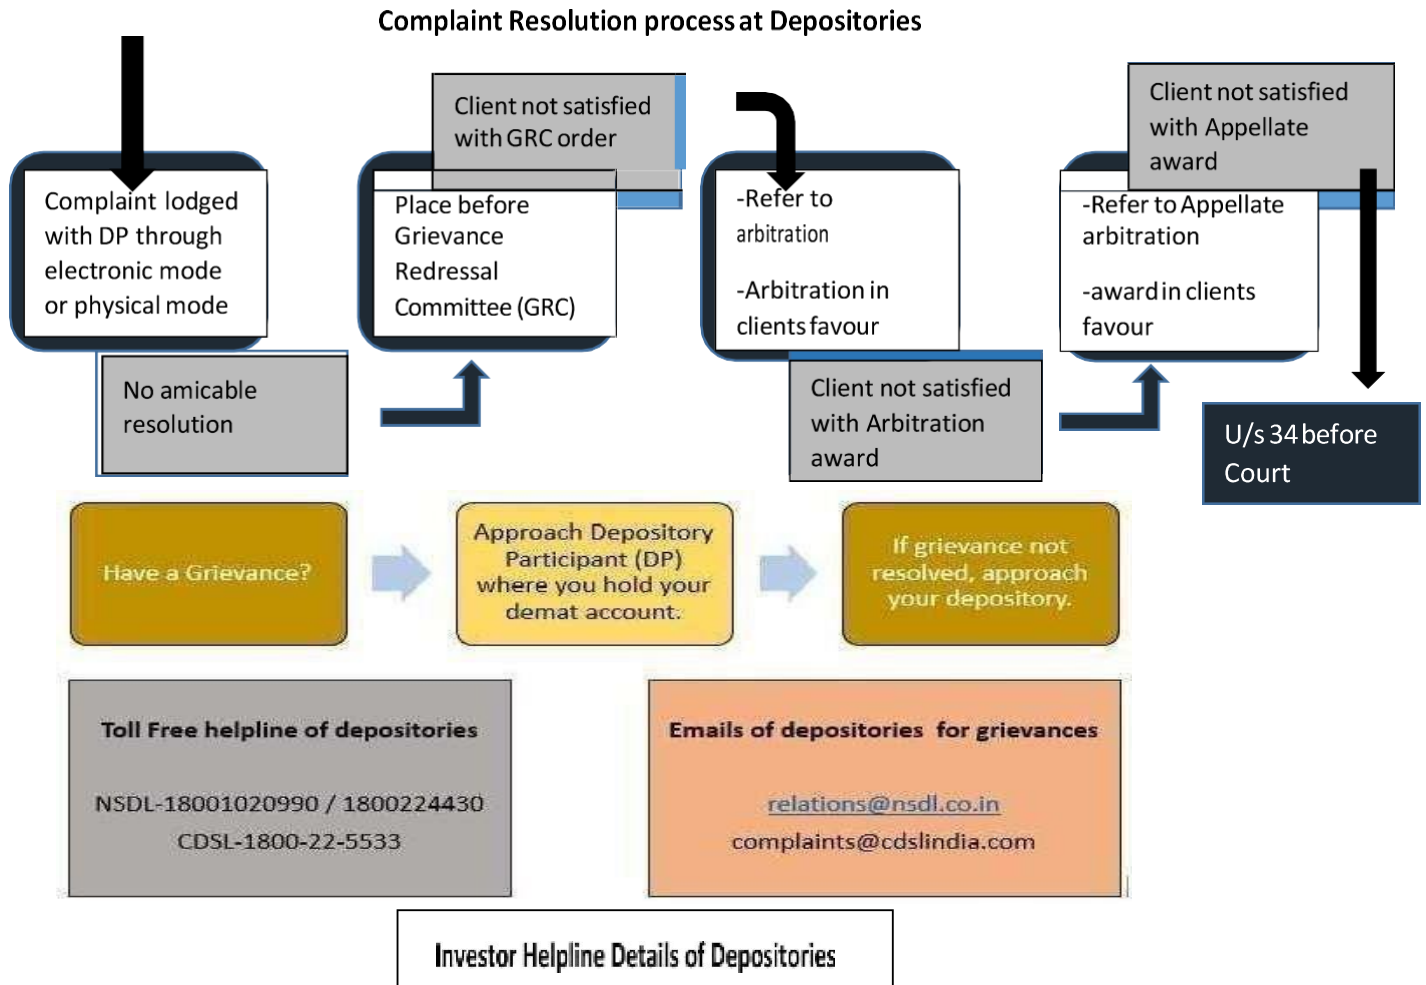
Complaint Resolution process at Depositories

Complaint lodged with DP through electronic mode or physical mode

No amicable resolution

Client not satisfied with GRC order

Place before Grievance Redressal Committee (GRC)

-Refer to arbitration

-Arbitration in clients favour

Client not satisfied with Arbitration award

Client not satisfied with Appellate award

-Refer to Appellate arbitration

-award in clients favour

U/s 34 before Court

Have a Grievance?

Approach Depository Participant (DP) where you hold your demat account.

If grievance not resolved, approach your depository.

Toll Free helpline of depositories

NSDL-18001020990 / 1800224430

CDSL-1800-22-5533

Emails of depositories for grievances

relations@nsdl.co.in

complaints@cdslindia.com

Investor Helpline Details of Depositories